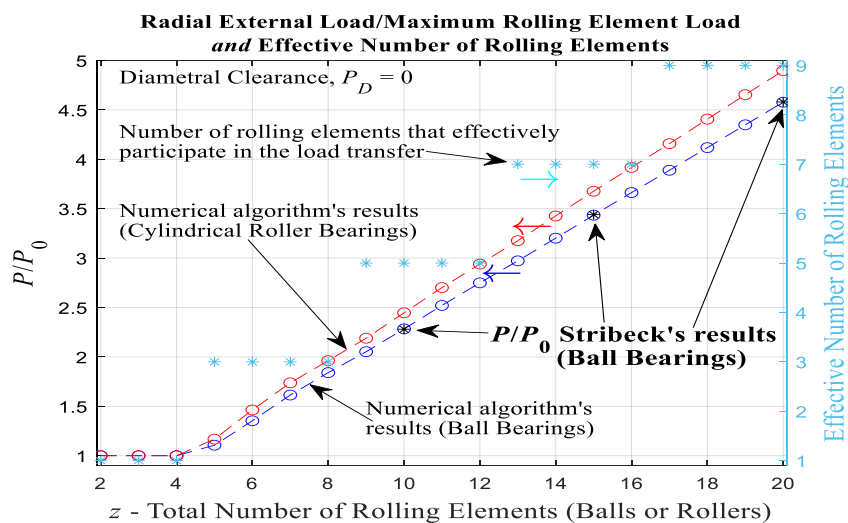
Radial External Load/Maximum Rolling Element Load
and Effective Number of Rolling Elements

Diametral Clearance, $P_D = 0$

Number of rolling elements that effectively participate in the load transfer

Numerical algorithm's results (Cylindrical Roller Bearings)

$P/P_0$ Stribeck's results (Ball Bearings)

Numerical algorithm's results (Ball Bearings)

$P/P_0$

5
4.5
4
3.5
3
2.5
2
1.5
1

Effective Number of Rolling Elements

9
8
7
6
5
4
3
2
1

2 4 6 8 10 12 14 16 18 20

$z$ - Total Number of Rolling Elements (Balls or Rollers)